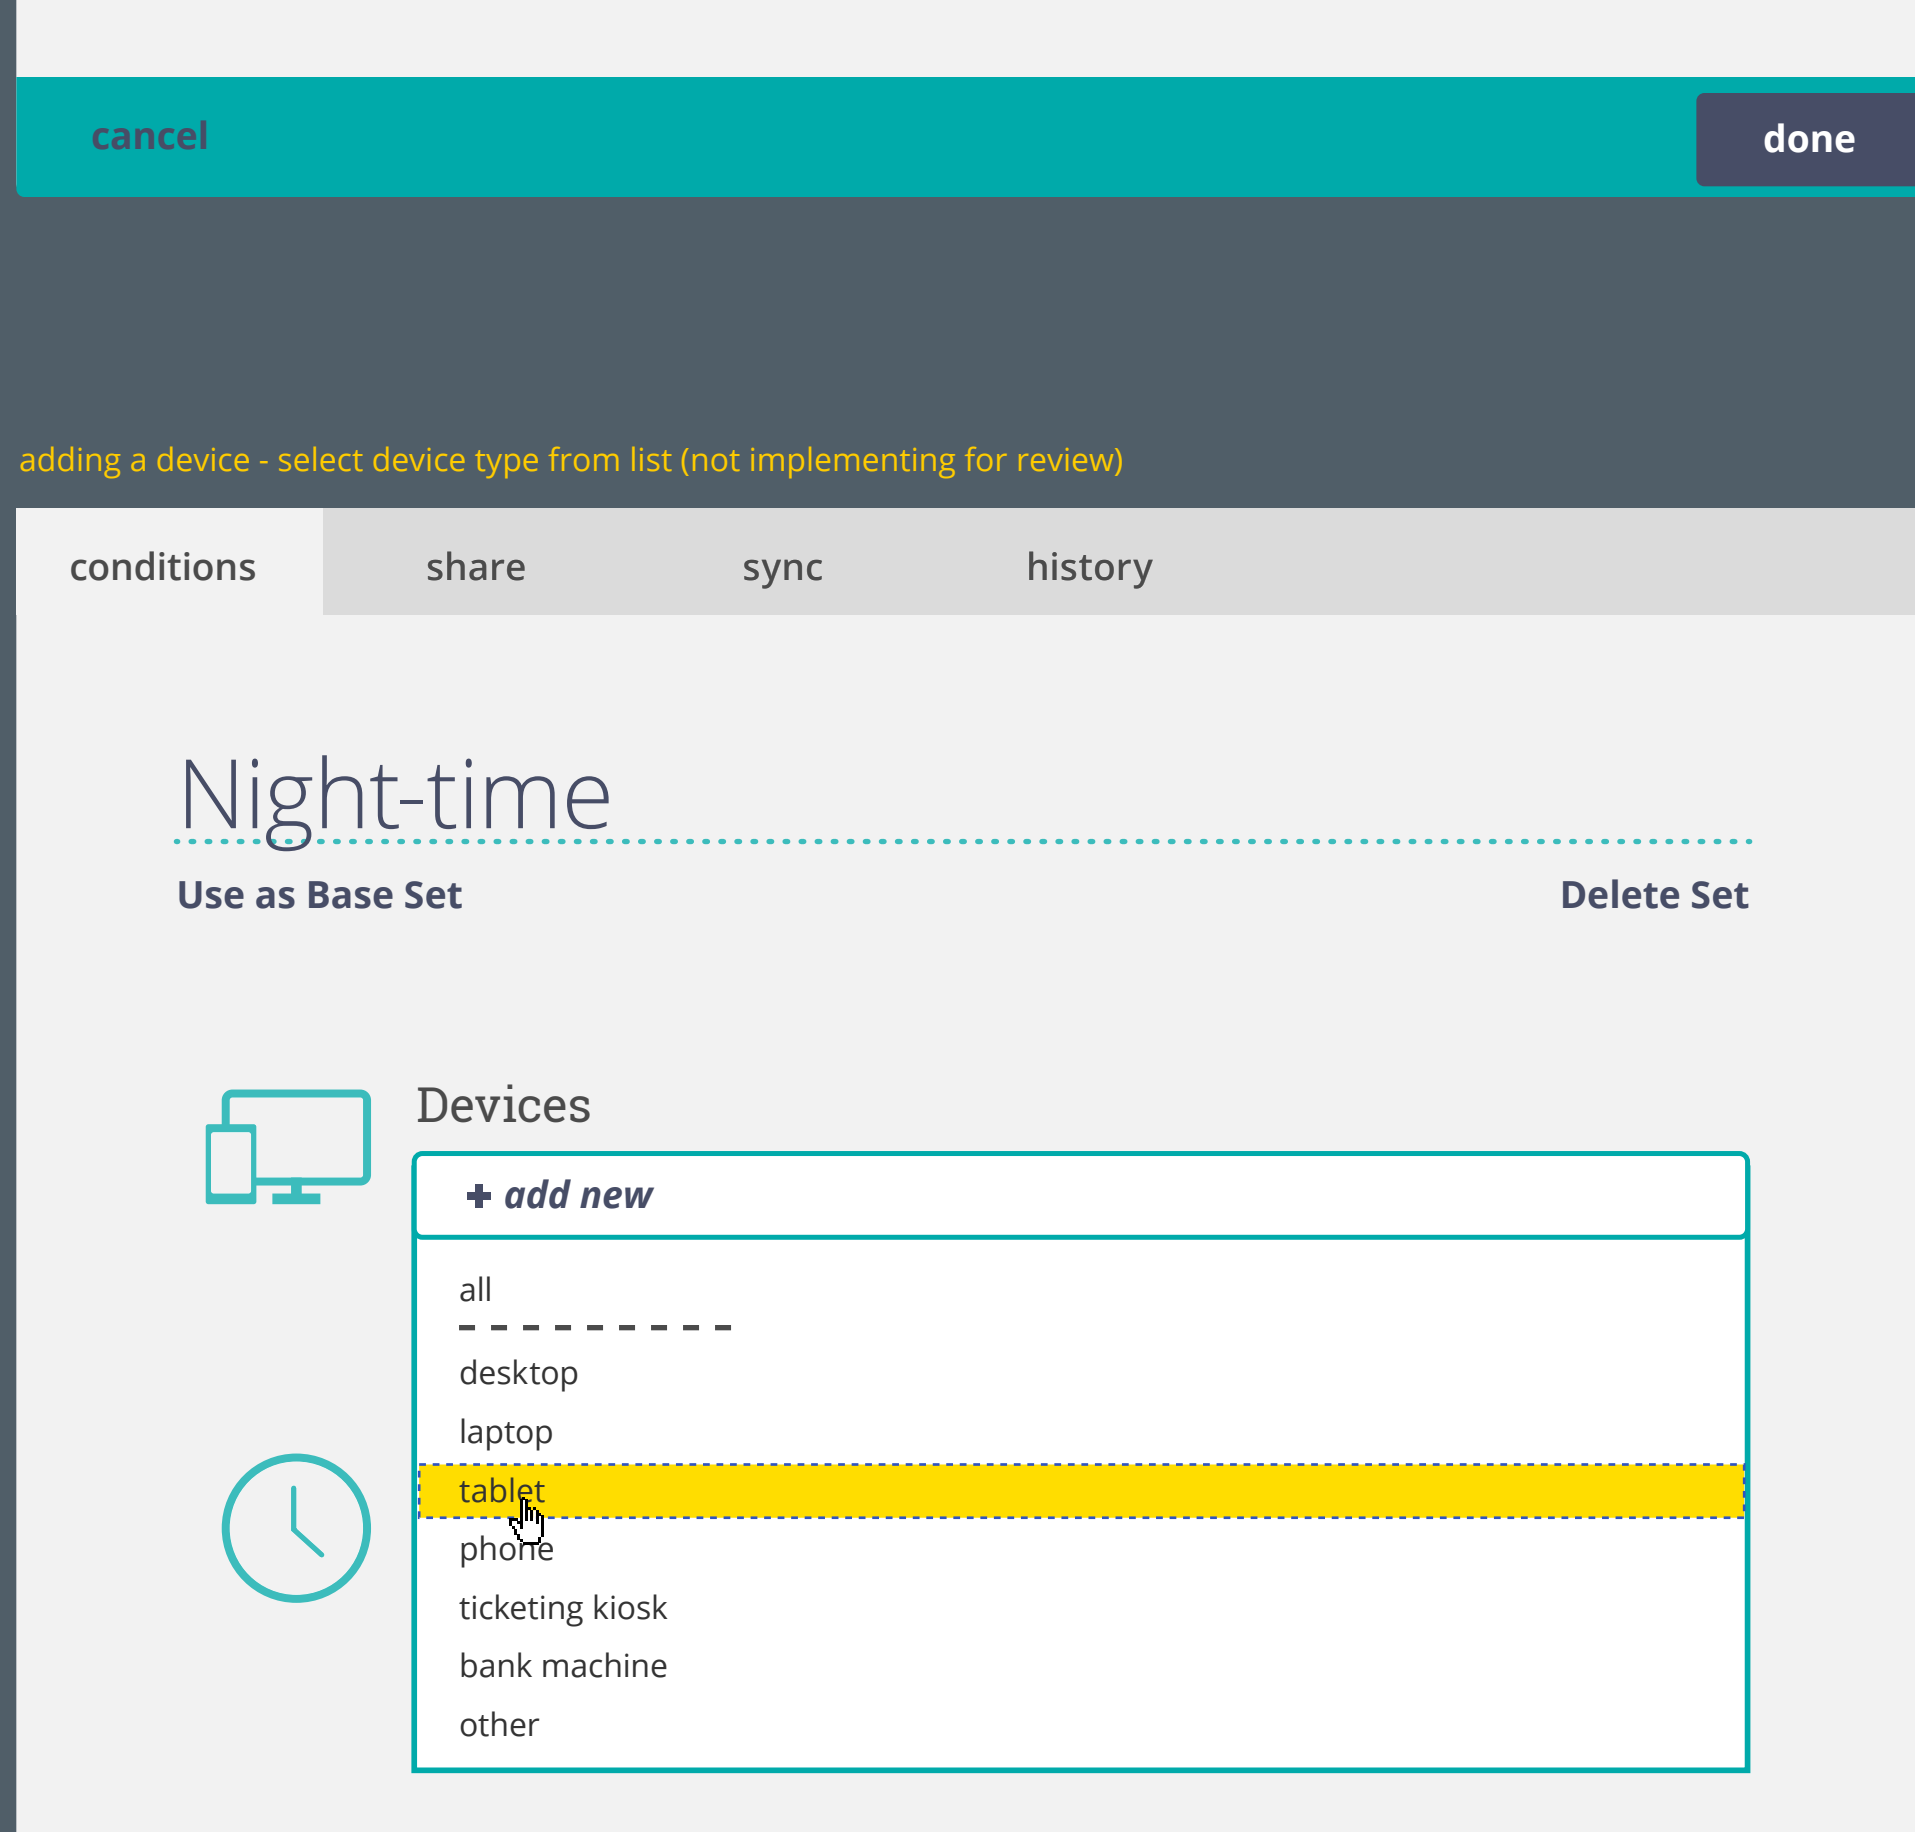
cancel

done

adding a device - select device type from list (not implementing for review)

conditions share sync history

Night-time

Use as Base Set

Delete Set

Devices

+ add new

all

desktop

laptop

tablet

phone

ticketing kiosk

bank machine

other